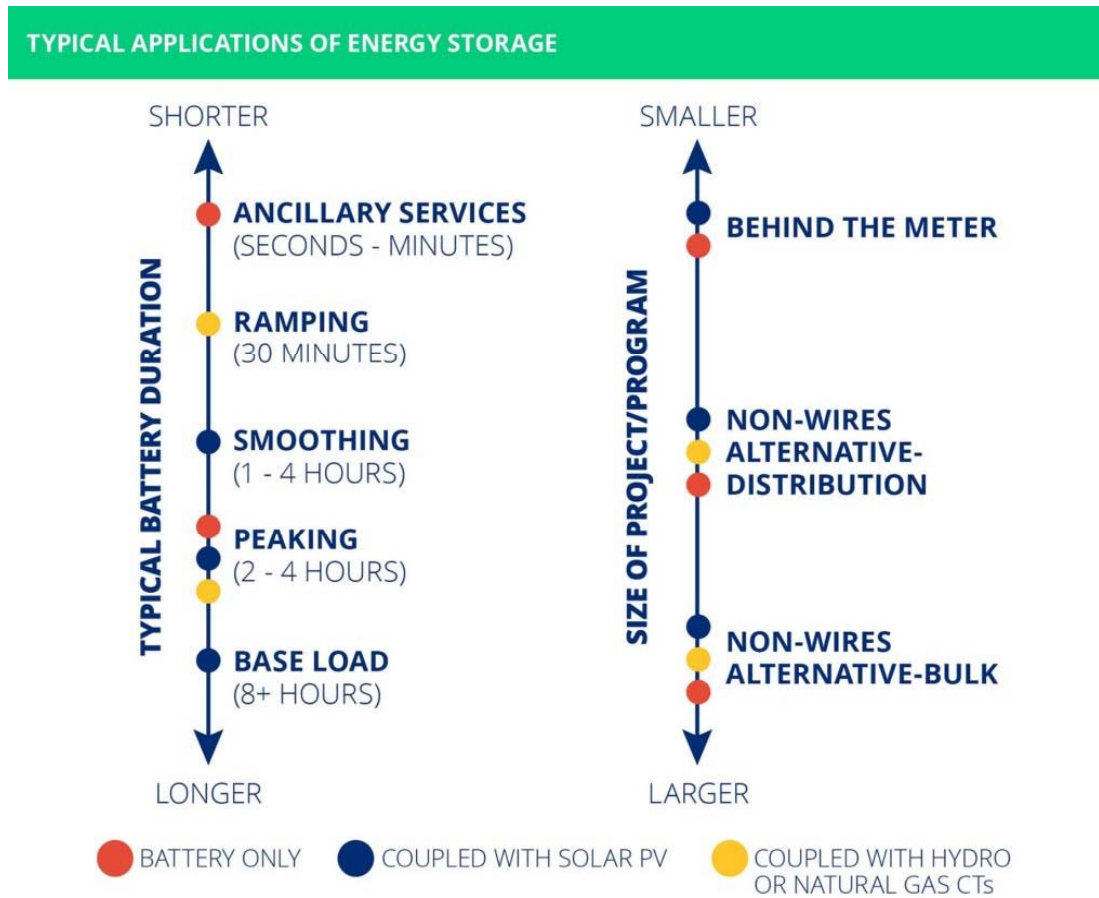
TYPICAL APPLICATIONS OF ENERGY STORAGE

SHORTER

TYPICAL BATTERY DURATION

ANCILLARY SERVICES
(SECONDS - MINUTES)

RAMPING
(30 MINUTES)

SMOOTHING
(1 - 4 HOURS)

PEAKING
(2 - 4 HOURS)

BASE LOAD
(8+ HOURS)

LONGER

SMALLER

SIZE OF PROJECT/PROGRAM

BEHIND THE METER

NON-WIRES
ALTERNATIVE-
DISTRIBUTION

NON-WIRES
ALTERNATIVE-BULK

LARGER

BATTERY ONLY
COUPLED WITH SOLAR PV
COUPLED WITH HYDRO OR NATURAL GAS CTs